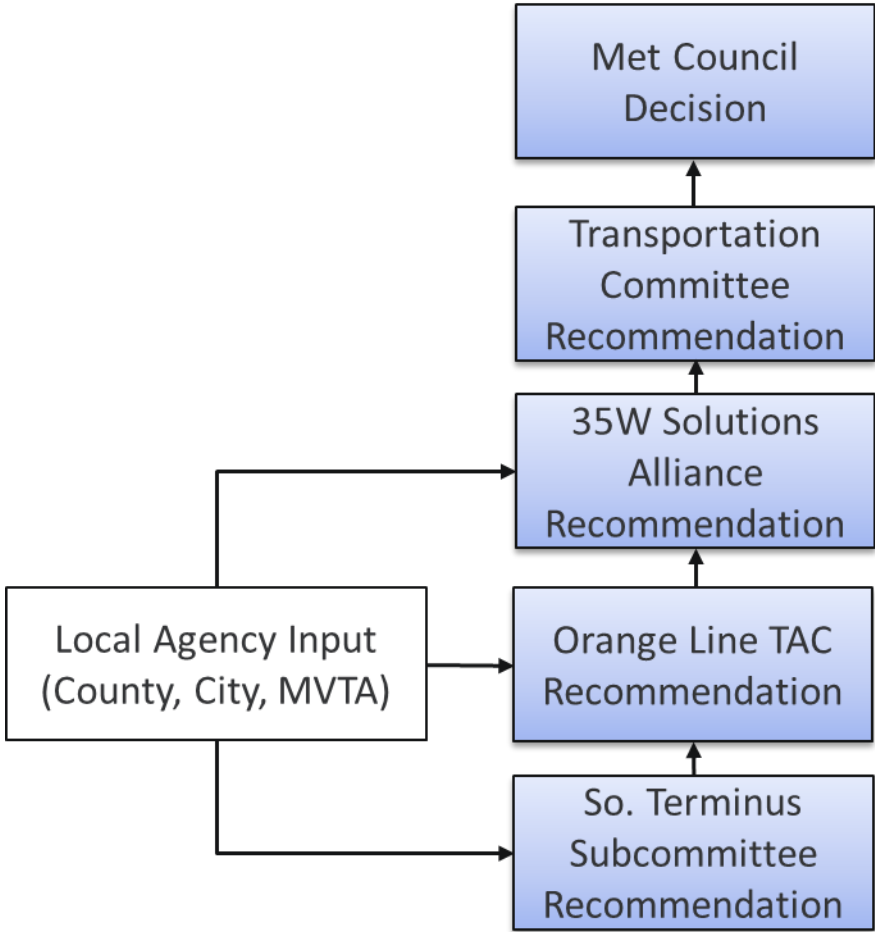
Met Council Decision

Transportation Committee Recommendation

35W Solutions Alliance Recommendation

Local Agency Input (County, City, MVTA)

Orange Line TAC Recommendation

So. Terminus Subcommittee Recommendation